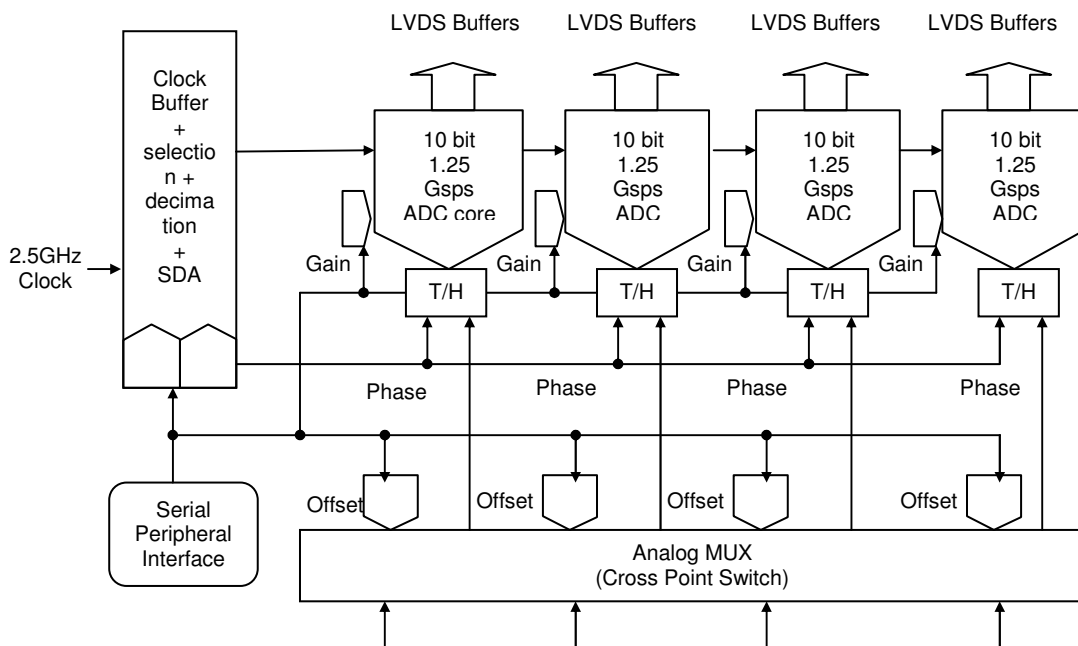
LVDS Buffers
LVDS Buffers
LVDS Buffers
LVDS Buffers

Clock Buffer + selection + decimation + SDA

2.5GHz Clock

10 bit 1.25 Gsps ADC core
10 bit 1.25 Gsps ADC
10 bit 1.25 Gsps ADC
10 bit 1.25 Gsps ADC

Gain
Gain
Gain
Gain

T/H
T/H
T/H
T/H

Phase
Phase
Phase
Phase

Serial Peripheral Interface

Offset
Offset
Offset
Offset

Analog MUX
(Cross Point Switch)